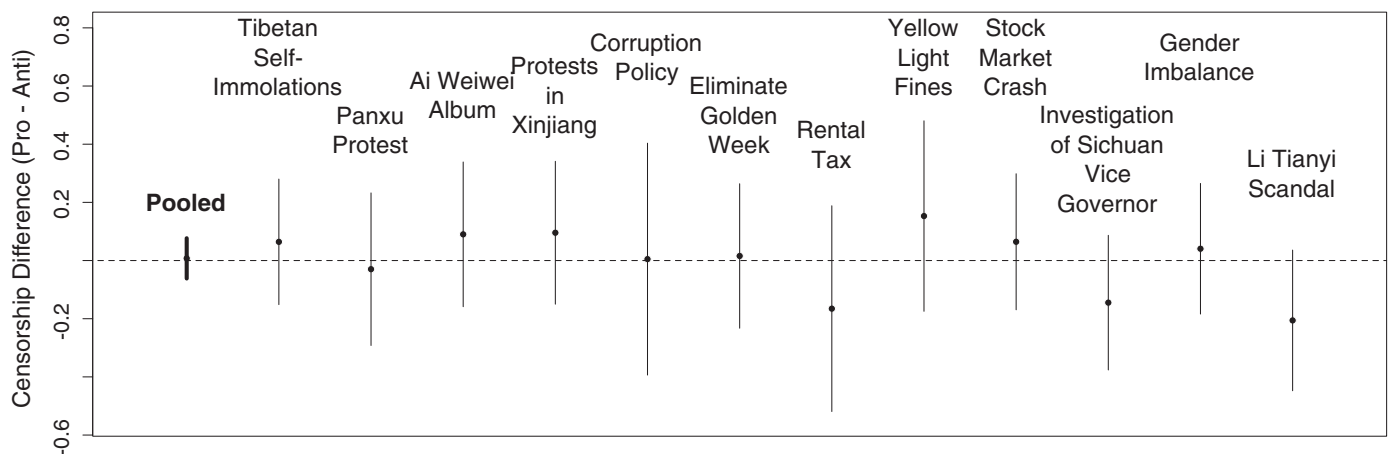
Censorship Difference (Pro - Anti)

0.8
0.6
0.4
0.2
-0.2
-0.6

Pooled

Tibetan Self-Immolations

Panxu Protest

Ai Weiwei Album

Protests in Xinjiang

Corruption Policy

Eliminate Golden Week

Rental Tax

Yellow Light Fines

Stock Market Crash

Investigation of Sichuan Vice Governor

Gender Imbalance

Li Tianyi Scandal